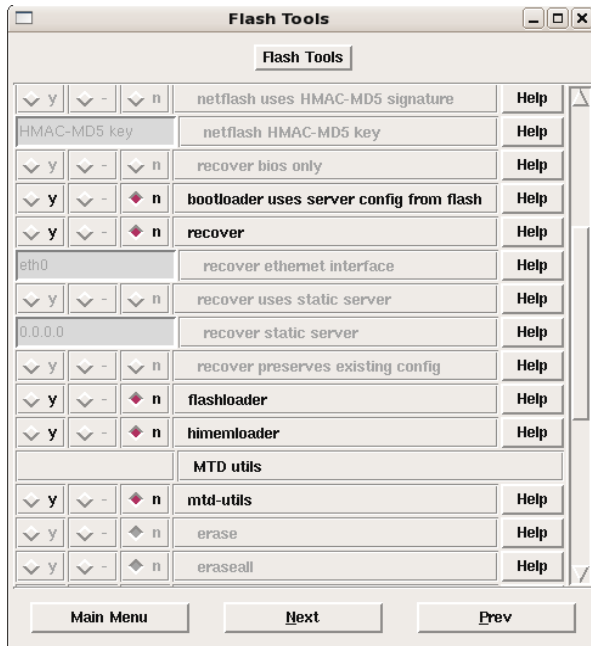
Flash Tools

Flash Tools

| | | | | |
|---|---|---|---|---|
| y | - | n | netflash uses HMAC-MD5 signature | Help |
| HMAC-MD5 key | | | netflash HMAC-MD5 key | Help |
| y | - | n | recover bios only | Help |
| y | - | n | bootloader uses server config from flash | Help |
| y | - | n | recover | Help |
| eth0 | | | recover ethernet interface | Help |
| y | - | n | recover uses static server | Help |
| 0.0.0.0 | | | recover static server | Help |
| y | - | n | recover preserves existing config | Help |
| y | - | n | flashloader | Help |
| y | - | n | himemloader | Help |
| | | | MTD utils | |
| y | - | n | mtd-utils | Help |
| y | - | n | erase | Help |
| y | - | n | eraseall | Help |

Main Menu Next Prev